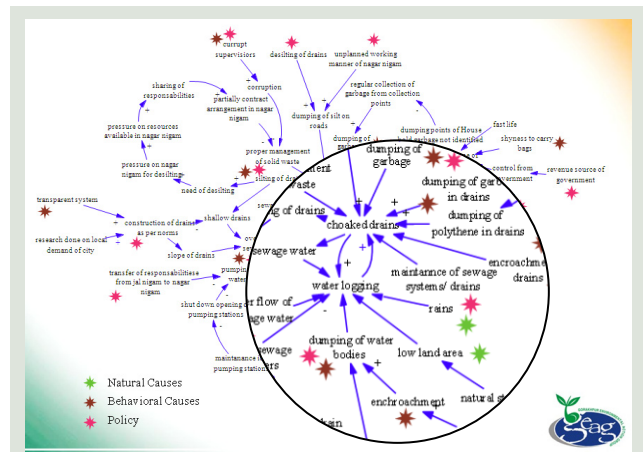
currupt supervisiors
desilting of drains
unplanned working manner of nagar nigam
corruption
partially contract arrangement in nagar nigam
sharing of responsabilities
pressure on resources available in nagar nigam
pressure on nagar nigam for desilting
need of desilting
proper management of solid waste
dumping of silt on roads
regular collection of garbage from collection points
dumping points of House hold garbage not identified
fast life
shyness to carry bags
control from government
revenue source of government
transparent system
construction of drains as per norms
research done on local demand of city
slope of drains
shallow drains
transfer of responsabilities from jal nigam to nagar nigam
shut down opening of pumping stations
maintanance of pumping stations
dumping of garbage
dumping of garbage in drains
dumping of polythene in drains
choaked drains
encroachment drains
sewage water
water logging
maintannce of sewage systems/ drains
rains
dumping of water bodies
low land area
enchroachment
natural s
Natural Causes
Behavioral Causes
Policy
eag